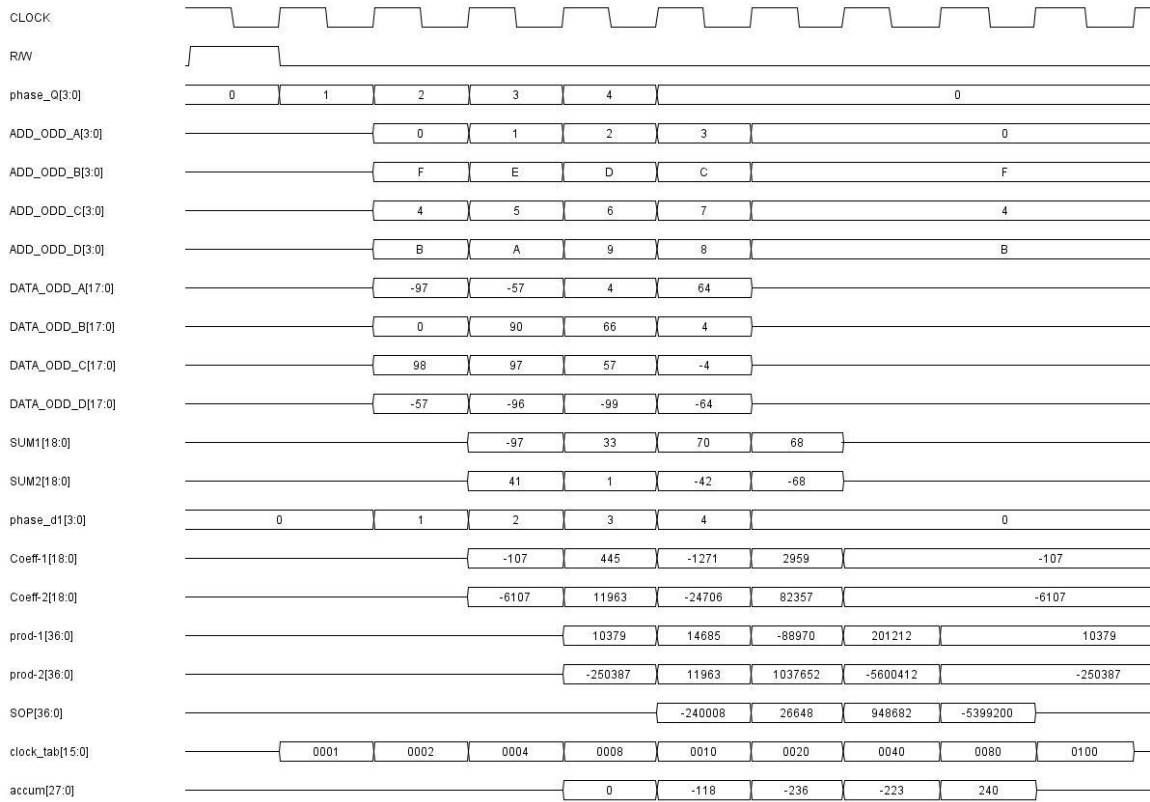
CLOCK

R/W

phase_Q[3:0] 0 1 2 3 4 0

ADD_ODD_A[3:0] 0 1 2 3 0

ADD_ODD_B[3:0] F E D C F

ADD_ODD_C[3:0] 4 5 6 7 4

ADD_ODD_D[3:0] B A 9 8 B

DATA_ODD_A[17:0] -97 -57 4 64

DATA_ODD_B[17:0] 0 90 66 4

DATA_ODD_C[17:0] 98 97 57 -4

DATA_ODD_D[17:0] -57 -96 -99 -64

SUM1[18:0] -97 33 70 68

SUM2[18:0] 41 1 -42 -68

phase_d1[3:0] 0 1 2 3 4 0

Coeff-1[18:0] -107 445 -1271 2959 -107

Coeff-2[18:0] -6107 11963 -24706 82357 -6107

prod-1[36:0] 10379 14685 -88970 201212 10379

prod-2[36:0] -250387 11963 1037652 -5600412 -250387

SOP[36:0] -240008 26648 948682 -5399200

clock_tab[15:0] 0001 0002 0004 0008 0010 0020 0040 0080 0100

accum[27:0] 0 -118 -236 -223 240